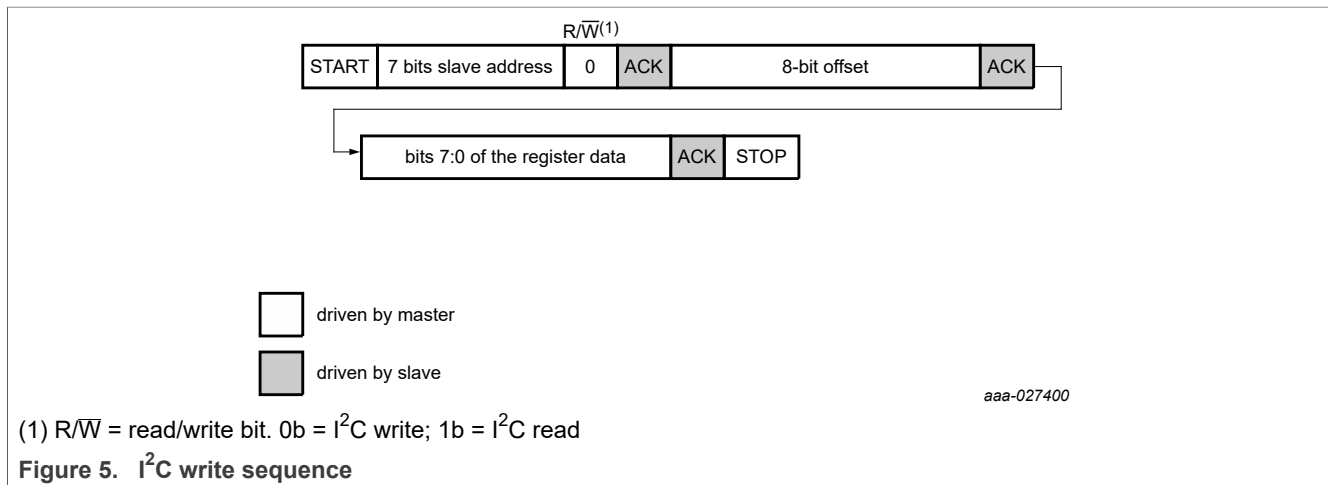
$R/\overline{W}^{(1)}$

| START | 7 bits slave address | 0 | ACK | 8-bit offset | ACK |
|---|---|---|---|---|---|

| bits 7:0 of the register data | ACK | STOP |
|---|---|---|

driven by master

driven by slave

aaa-027400

(1) $R/\overline{W}$ = read/write bit. 0b = $I^2C$ write; 1b = $I^2C$ read

Figure 5. $I^2C$ write sequence